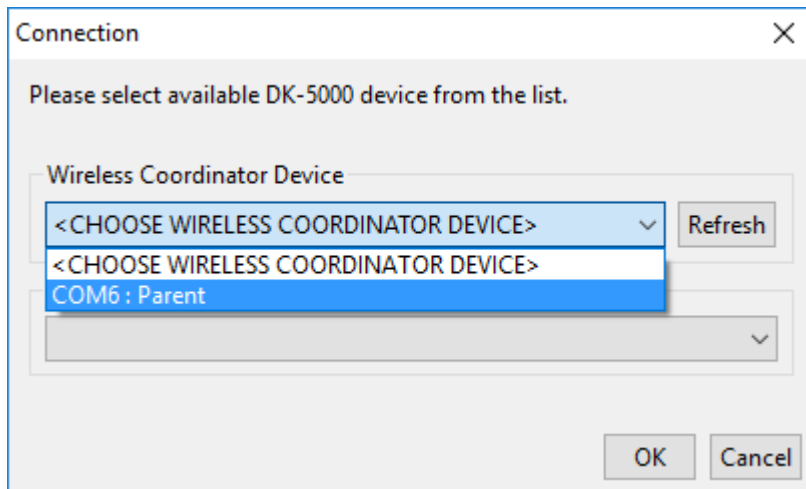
Connection

Please select available DK-5000 device from the list.

Wireless Coordinator Device

<CHOOSE WIRELESS COORDINATOR DEVICE>

Refresh

<CHOOSE WIRELESS COORDINATOR DEVICE>

COM6 : Parent

OK

Cancel